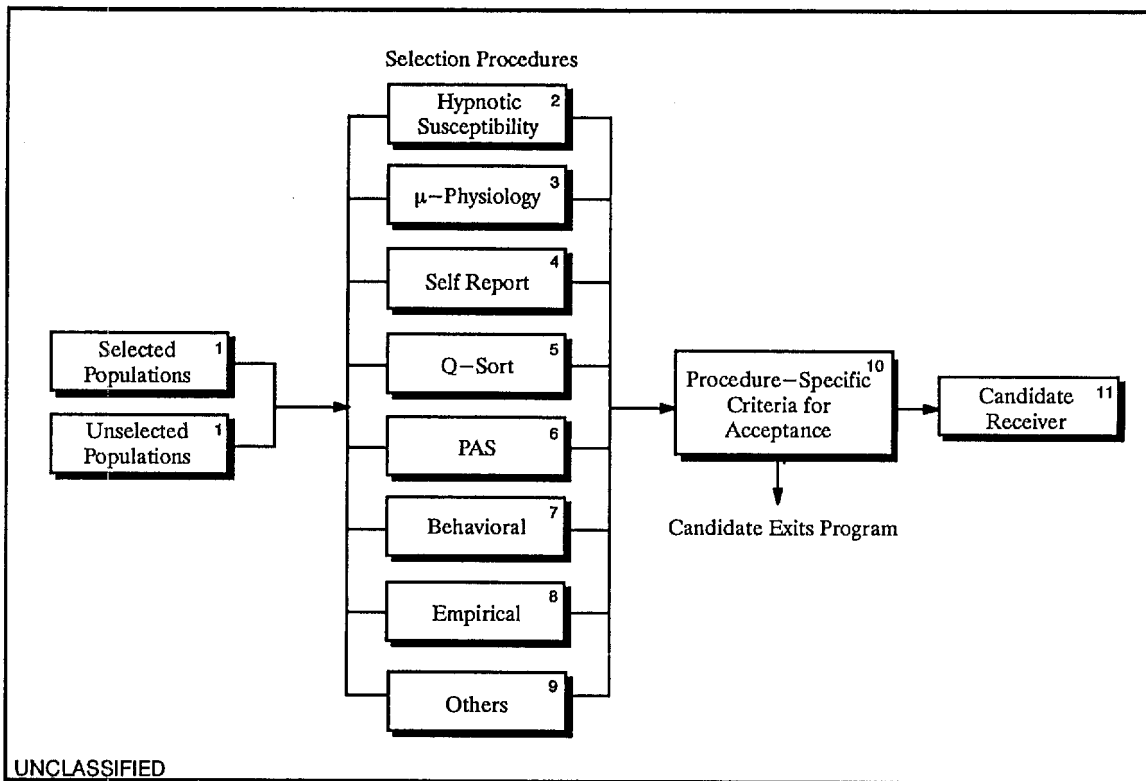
Selection Procedures

Hypnotic Susceptibility 2

μ−Physiology 3

Self Report 4

Q−Sort 5

PAS 6

Behavioral 7

Empirical 8

Others 9

Selected Populations 1

Unselected Populations 1

Procedure−Specific Criteria for Acceptance 10

Candidate Receiver 11

Candidate Exits Program

UNCLASSIFIED